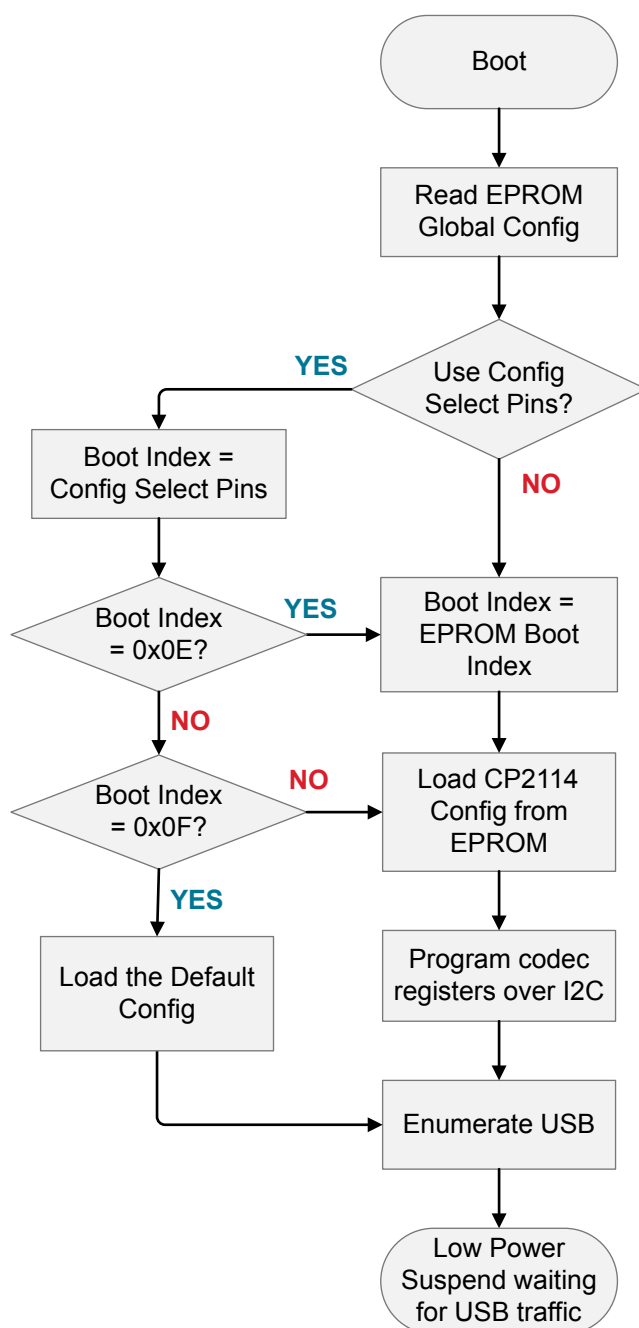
Boot

Read EPROM Global Config

YES

Use Config Select Pins?

Boot Index = Config Select Pins

NO

Boot Index = 0x0E?

YES

Boot Index = EPROM Boot Index

NO

NO

Boot Index = 0x0F?

Load CP2114 Config from EPROM

YES

Load the Default Config

Program codec registers over I2C

Enumerate USB

Low Power Suspend waiting for USB traffic